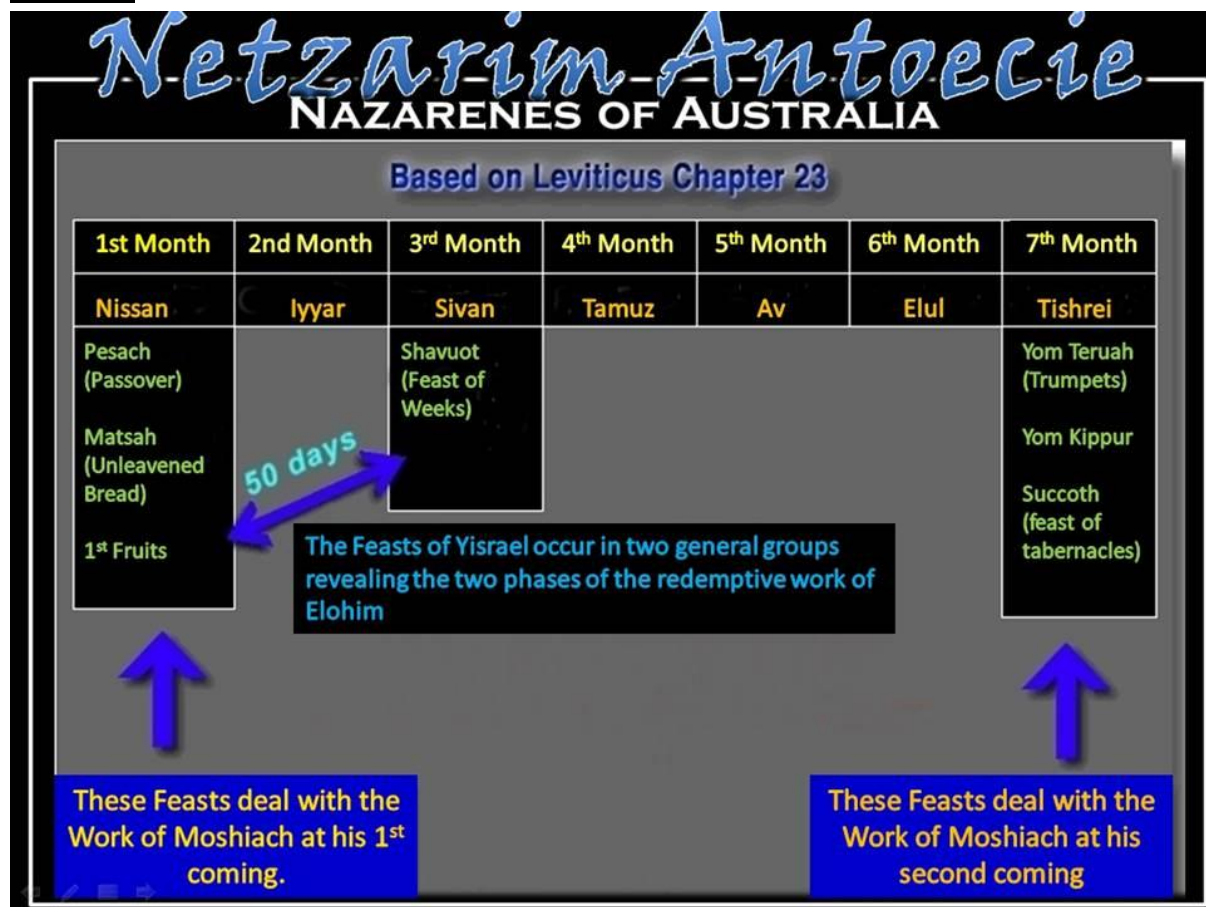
Netzarim Antoecie
NAZARENES OF AUSTRALIA

Based on Leviticus Chapter 23

| 1st Month | 2nd Month | 3rd Month | 4th Month | 5th Month | 6th Month | 7th Month |
|---|---|---|---|---|---|---|
| Nissan | Iyyar | Sivan | Tamuz | Av | Elul | Tishrei |
| Pesach (Passover) Matsah (Unleavened Bread) 1st Fruits | | Shavuot (Feast of Weeks) | | | | Yom Teruah (Trumpets) Yom Kippur Succoth (feast of tabernacles) |

50 days

The Feasts of Yisrael occur in two general groups revealing the two phases of the redemptive work of Elohim

These Feasts deal with the Work of Moshiach at his 1st coming.

These Feasts deal with the Work of Moshiach at his second coming